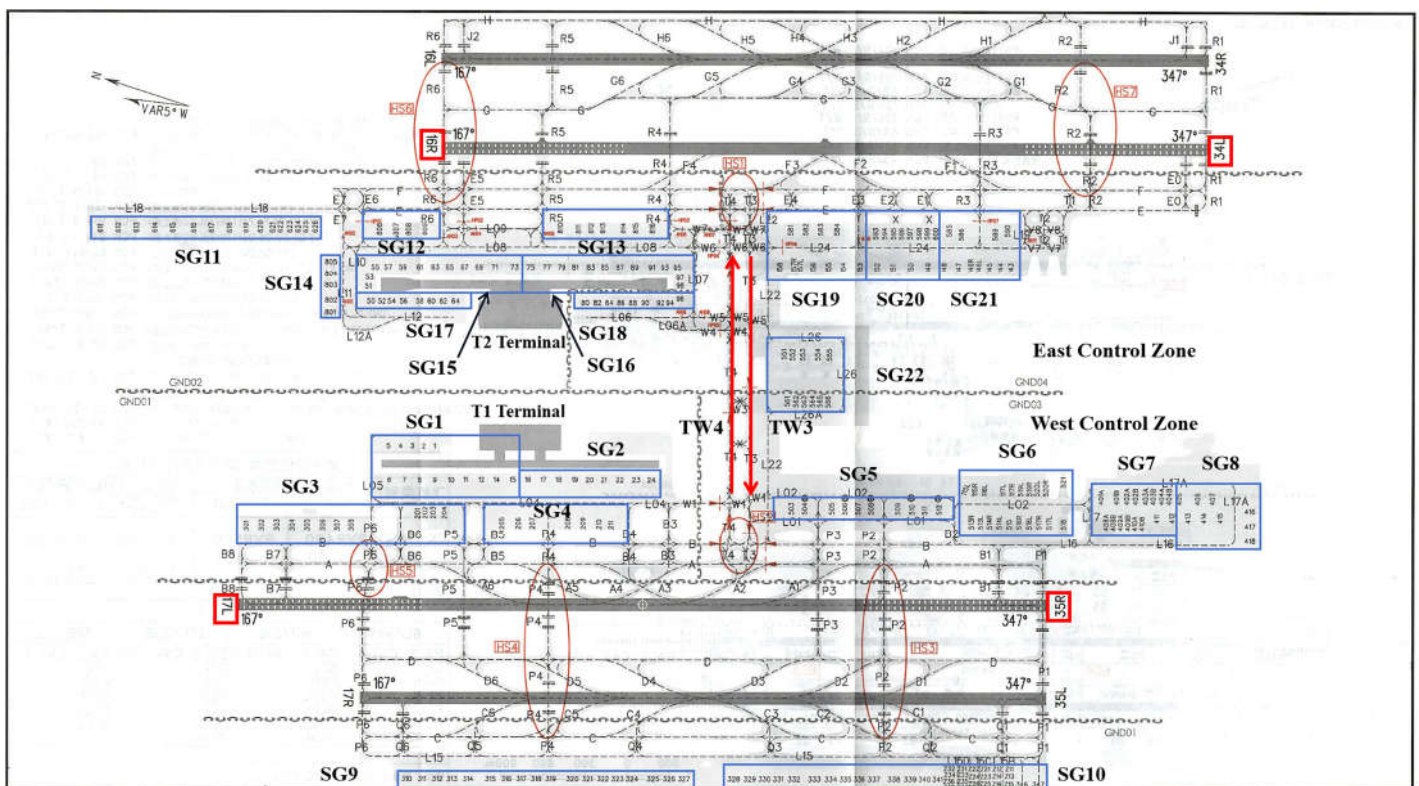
N
VAR5° W

R6 J2 H R5 H6 H5 H4 H3 H2 H1 R2 J1 R1
16L 167° 347° 34R
R6 R5 G6 G5 G4 G3 G2 G1 R2 R1
HS6 HS7
16R 167° R5 R4 R3 R2 347° 34L
R6 R5 R4 F4 HS1 F3 F2 F1 R3 R1
E6 E5 R5 R4 T4 T3 E4 E3 E2 E1 R3 T1 R2 E0 R1

L18 L18
SG11
SG12 SG13
L09 L08 W7 W6 W2 W3 L24 L24
SG14
L10
55 57 59 61 63 65 67 69 71 73 75 77 79 81 83 85 87 89 91 93 95
L07
50 52 54 56 58 60 62 64 80 82 84 86 88 90 92 94
L12 L06
L12A
SG17 SG18
T2 Terminal
SG19 SG20 SG21
L22
T5
W5 W4
L06A
SG15 SG16
L26
L26
SG22
East Control Zone
GND02 GND01 GND04 GND03
T1 Terminal
T4
TW4 TW3
West Control Zone
SG1
5 4 3 2 1
SG2
L05 6 7 8 9 10 11 12 13 14 15 16 17 18 19 20 21 22 23 24
SG3
SG4
SG5
SG6
SG7 SG8
301 302 303 304 305 306 307 308
P6 B6 P5 B5 P4 B4 L04 W1 L02 L01 L01 L02 L17 L17A
T4 T3 HS2
B3 B2 L16 L16
B8 B7 P6 B6 P5 B5 P4 B3 A2 P3 P2 B B1 P1
HS5
A A5 A4 A3 A1 A
17L 167° 347° 35R
P6 P5 P4 P3 P2
HS4 HS3
D D6 D5 D4 D D3 D2 D1 P1
17R 167° 347° 35L
C6 C5 C4 C3 C2 C1
P6 C6 C5 P4 C4 D3 P2 C2 C1 R1
L15 L15 GND01
SG9
310 311 312 313 314 315 316 317 318 319 320 321 322 323 324 325 326 327
328 329 330 331 332 333 334 335 336 337 338 339 340 341
SG10